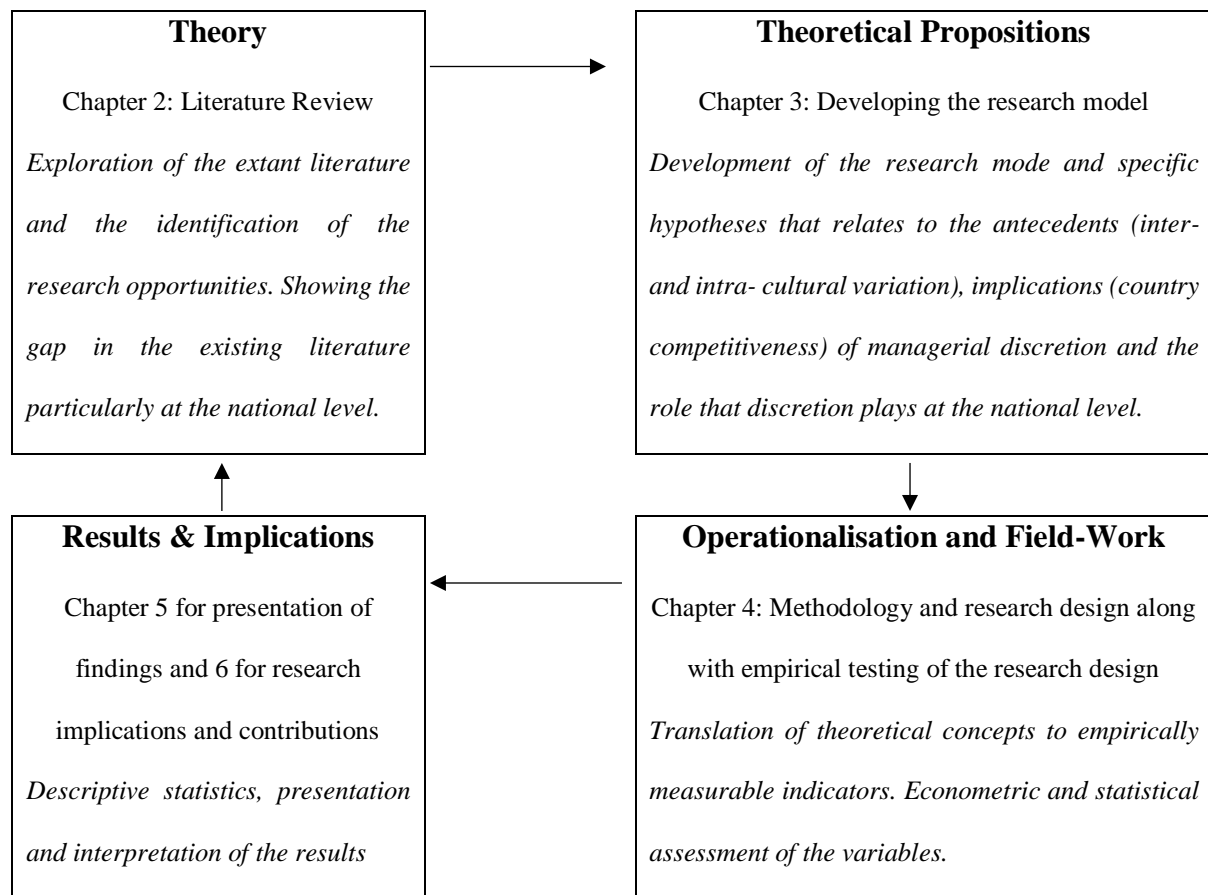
**Theory**

Chapter 2: Literature Review

*Exploration of the extant literature and the identification of the research opportunities. Showing the gap in the existing literature particularly at the national level.*

**Theoretical Propositions**

Chapter 3: Developing the research model

*Development of the research mode and specific hypotheses that relates to the antecedents (inter- and intra- cultural variation), implications (country competitiveness) of managerial discretion and the role that discretion plays at the national level.*

**Operationalisation and Field-Work**

Chapter 4: Methodology and research design along with empirical testing of the research design

*Translation of theoretical concepts to empirically measurable indicators. Econometric and statistical assessment of the variables.*

**Results & Implications**

Chapter 5 for presentation of findings and 6 for research implications and contributions

*Descriptive statistics, presentation and interpretation of the results*